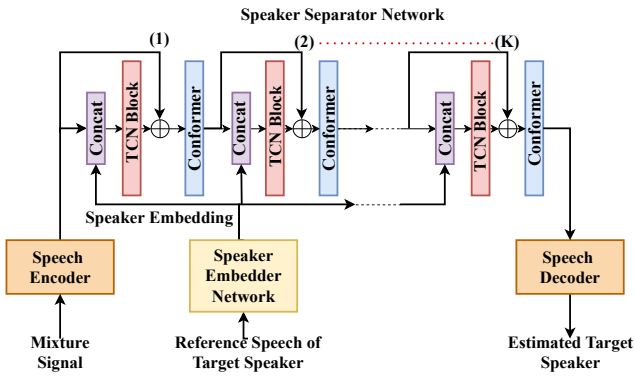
Speaker Separator Network

(1)

(2)

(K)

Concat

TCN Block

Conformer

Concat

TCN Block

Conformer

Concat

TCN Block

Conformer

Speaker Embedding

Speech Encoder

Speaker Embedder Network

Speech Decoder

Mixture Signal

Reference Speech of Target Speaker

Estimated Target Speaker